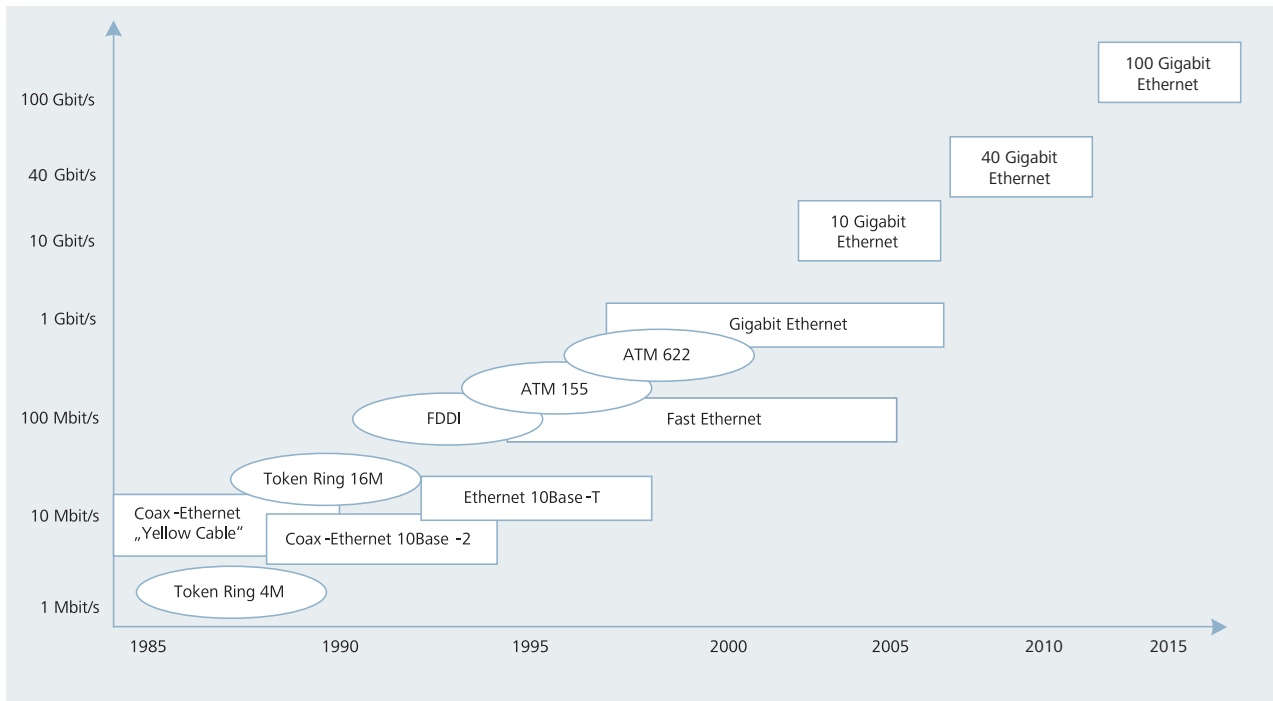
100 Gbit/s
40 Gbit/s
10 Gbit/s
1 Gbit/s
100 Mbit/s
10 Mbit/s
1 Mbit/s

100 Gigabit Ethernet
40 Gigabit Ethernet
10 Gigabit Ethernet
Gigabit Ethernet
ATM 622
ATM 155
FDDI
Fast Ethernet
Token Ring 16M
Ethernet 10Base-T
Coax-Ethernet „Yellow Cable“
Coax-Ethernet 10Base -2
Token Ring 4M

1985
1990
1995
2000
2005
2010
2015